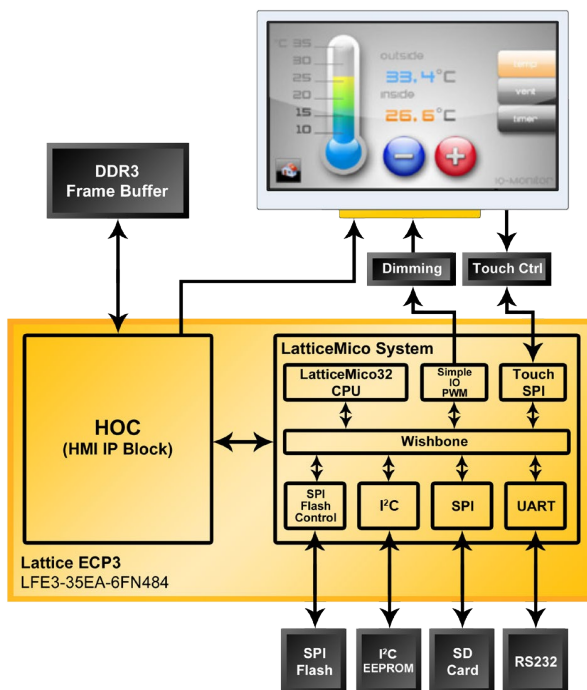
°C 35
30
25
20
15
10

outside
33.4°C
inside
26.6°C

temp
vent
timer

io-monitor

DDR3
Frame Buffer

Dimming

Touch Ctrl

HOC
(HMI IP Block)

LatticeMico System

LatticeMico32
CPU

Simple
IO
PWM

Touch
SPI

Wishbone

SPI
Flash
Control

I$^2$C

SPI

UART

Lattice ECP3
LFE3-35EA-6FN484

SPI
Flash

I$^2$C
EEPROM

SD
Card

RS232